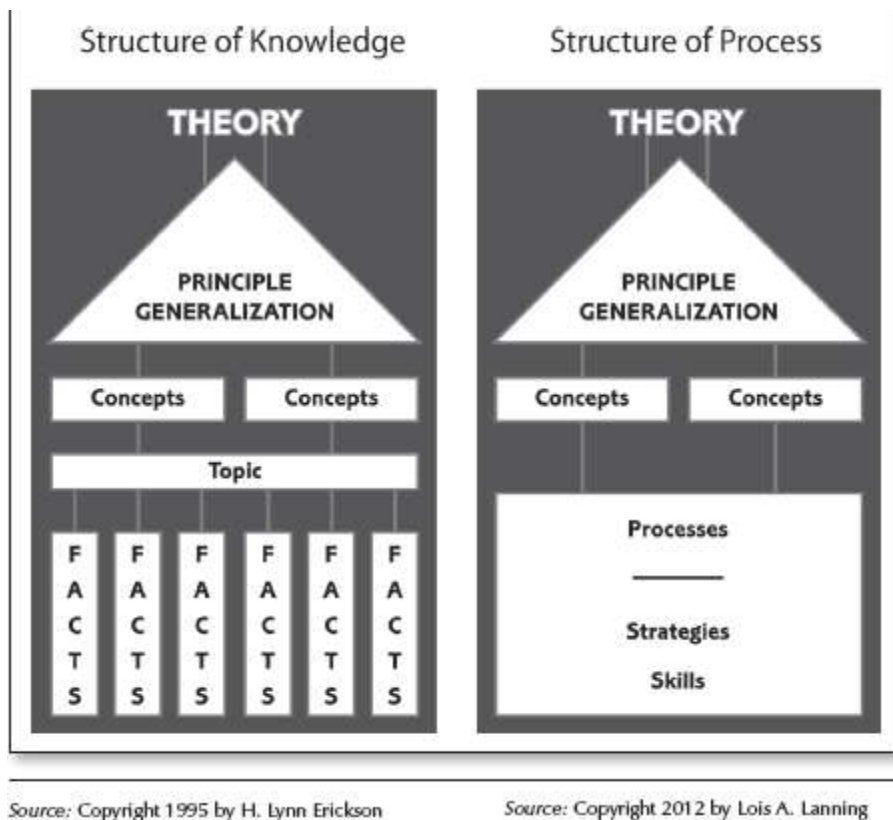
Structure of Knowledge

THEORY

PRINCIPLE
GENERALIZATION

Concepts

Concepts

Topic

F A C T S

F A C T S

F A C T S

F A C T S

F A C T S

F A C T S

Structure of Process

THEORY

PRINCIPLE
GENERALIZATION

Concepts

Concepts

Processes

Strategies

Skills

Source: Copyright 1995 by H. Lynn Erickson

Source: Copyright 2012 by Lois A. Lanning